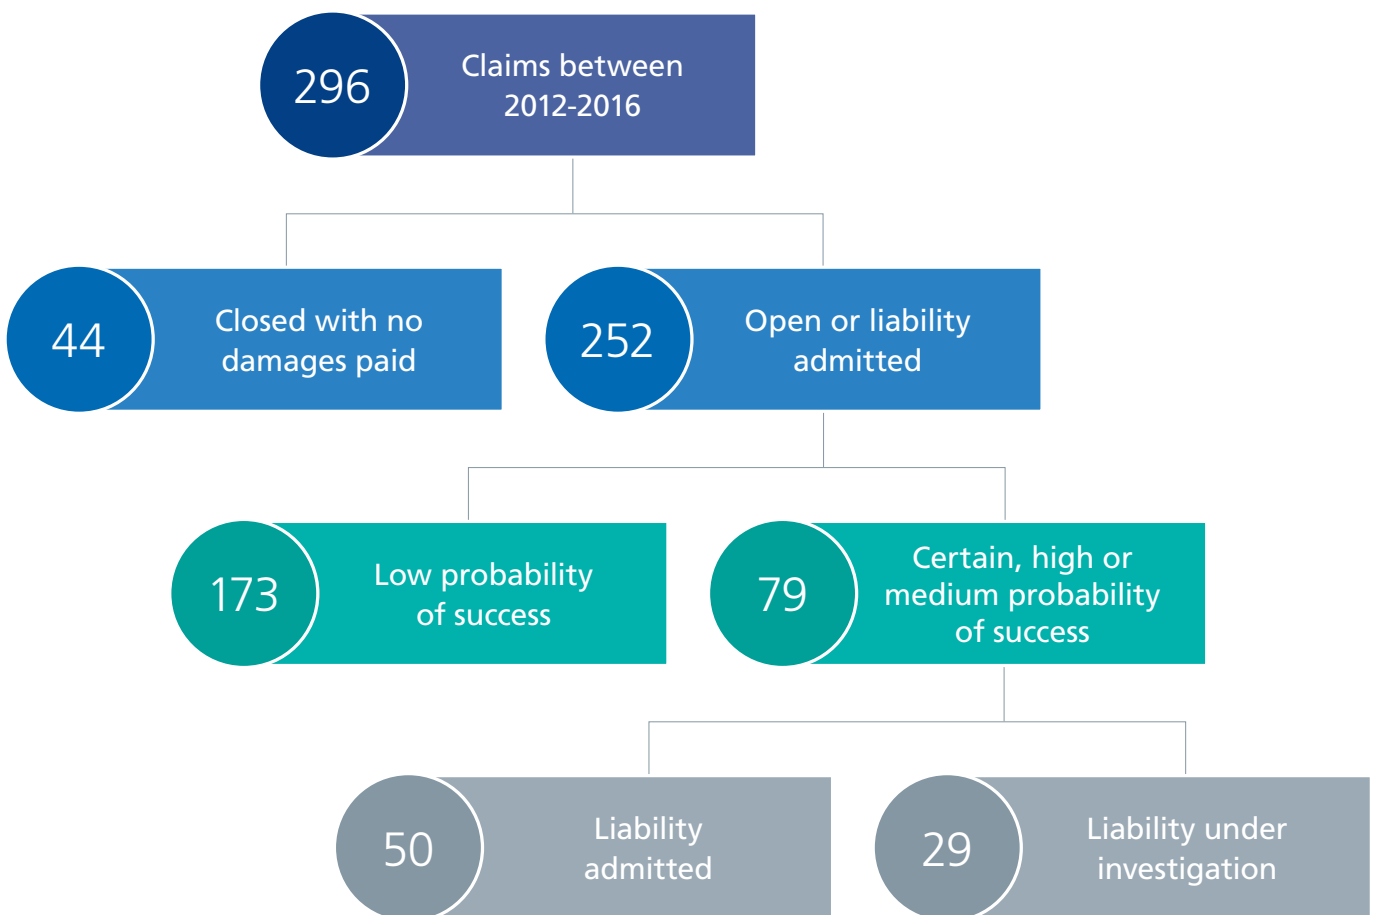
296

Claims between 2012-2016

44

Closed with no damages paid

252

Open or liability admitted

173

Low probability of success

79

Certain, high or medium probability of success

50

Liability admitted

29

Liability under investigation